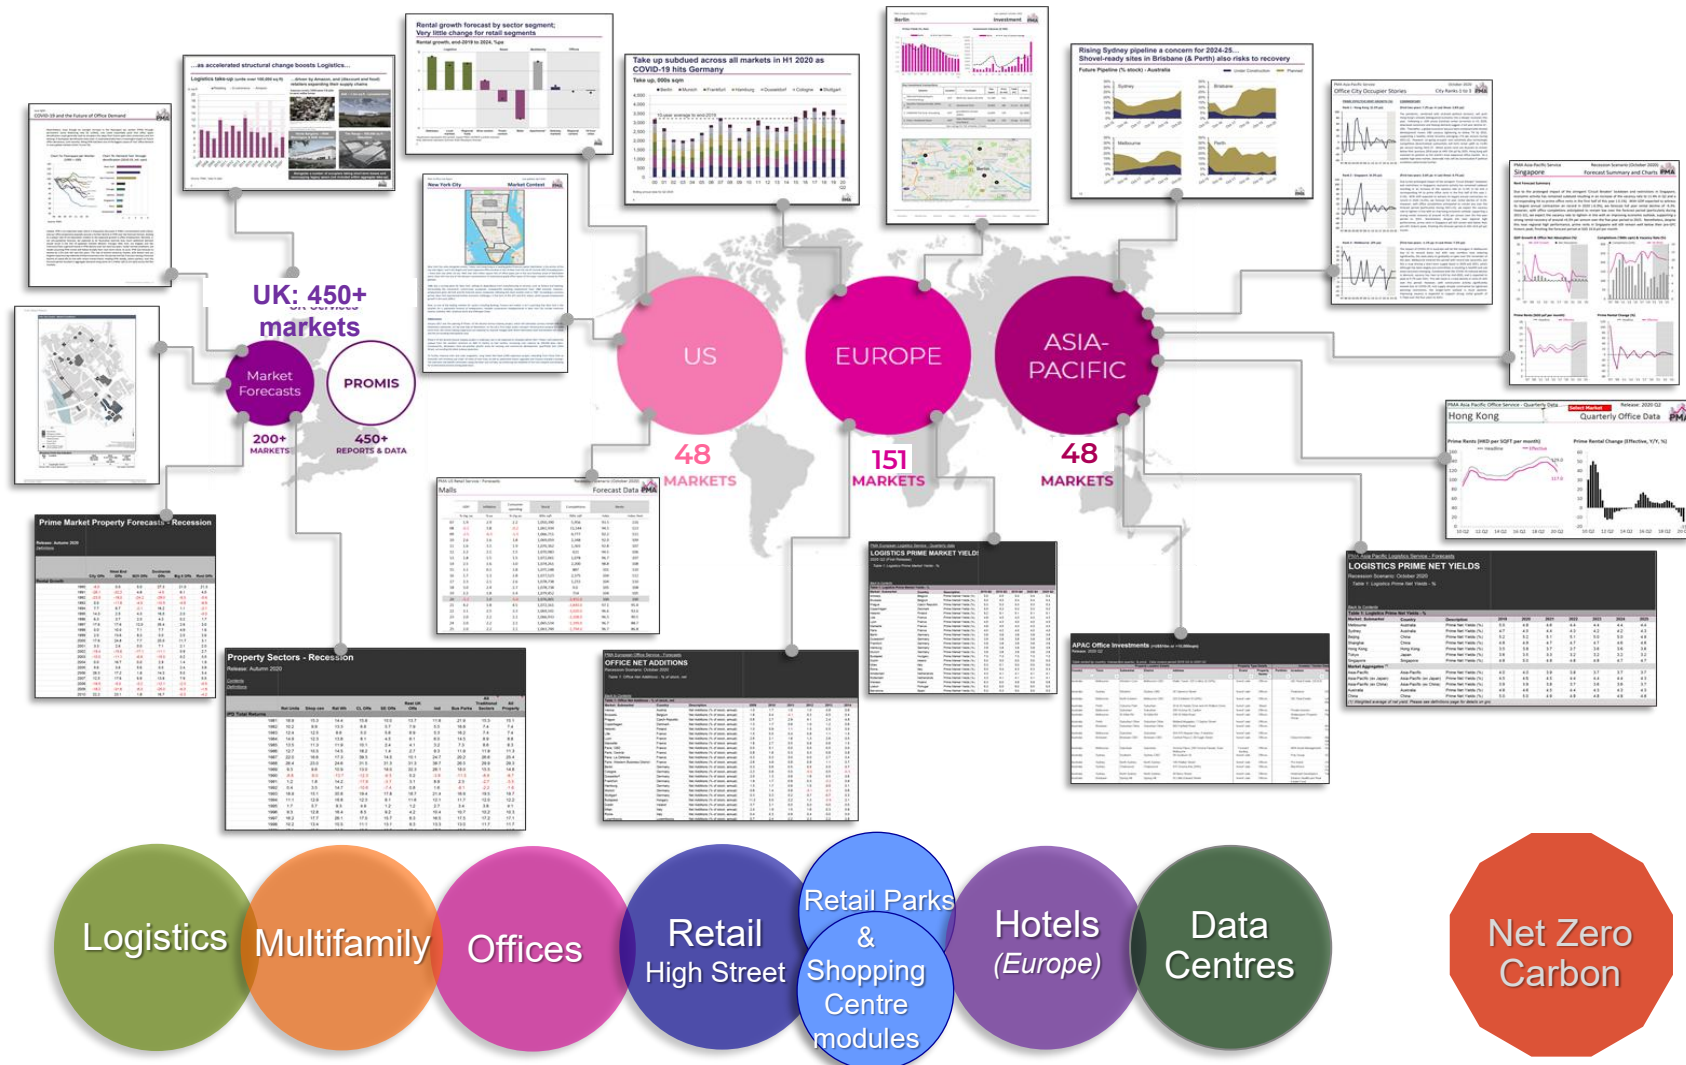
UK: 450+ markets

Market Forecasts

PROMIS

200+ MARKETS

450+ REPORTS & DATA

US

48 MARKETS

EUROPE

151 MARKETS

ASIA-PACIFIC

48 MARKETS

...as accelerated structural change boosts Logistics...

Rental growth forecast by sector segment; Very little change for retail segments

Take up subdued across all markets in H1 2020 as COVID-19 hits Germany

Berlin

Investment

Rising Sydney pipeline a concern for 2024-25... Shovel-ready sites in Brisbane (& Perth) also risks to recovery

Office City Occupier Stories

Singapore

Forecast Summary and Charts

New York City

Market Context

COVID-19 and the Future of Office Demand

Malls

Forecast Data

Hong Kong

Quarterly Office Data

Prime Market Property Forecasts - Recession

Property Sectors - Recession

OFFICE NET ADDITIONS

LOGISTICS PRIME MARKET YIELDS

APAC Office Investments

LOGISTICS PRIME NET YIELDS

Logistics

Multifamily

Offices

Retail High Street

Retail Parks & Shopping Centre modules

Hotels (Europe)

Data Centres

Net Zero Carbon